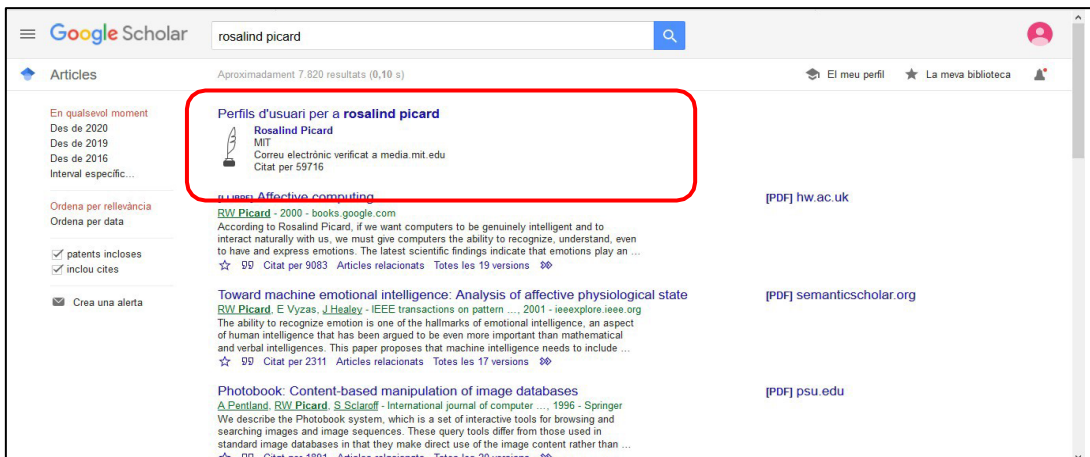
Google Scholar

rosalind picard

Articles

Aproximadament 7.820 resultats (0,10 s)

El meu perfil

La meva biblioteca

En qualsevol moment
Des de 2020
Des de 2019
Des de 2016
Interval específic...

Ordena per rellevància
Ordena per data

patents incloses
inclou cites

Crea una alerta

Perfils d'usuari per a rosalind picard

Rosalind Picard
MIT
Correu electrònic verificat a media.mit.edu
Citat per 59716

[LLIBRE] Affective computing
RW Picard - 2000 - books.google.com
According to Rosalind Picard, if we want computers to be genuinely intelligent and to interact naturally with us, we must give computers the ability to recognize, understand, even to have and express emotions. The latest scientific findings indicate that emotions play an ...
Citat per 9083 Articles relacionats Totes les 19 versions

[PDF] hw.ac.uk

Toward machine emotional intelligence: Analysis of affective physiological state
RW Picard, E Vyzas, J Healey - IEEE transactions on pattern ..., 2001 - ieeexplore.ieee.org
The ability to recognize emotion is one of the hallmarks of emotional intelligence, an aspect of human intelligence that has been argued to be even more important than mathematical and verbal intelligences. This paper proposes that machine intelligence needs to include ...
Citat per 2311 Articles relacionats Totes les 17 versions

[PDF] semanticscholar.org

Photobook: Content-based manipulation of image databases
A Pentland, RW Picard, S Sclaroff - International journal of computer ..., 1996 - Springer
We describe the Photobook system, which is a set of interactive tools for browsing and searching images and image sequences. These query tools differ from those used in standard image databases in that they make direct use of the image content rather than ...
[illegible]

[PDF] psu.edu